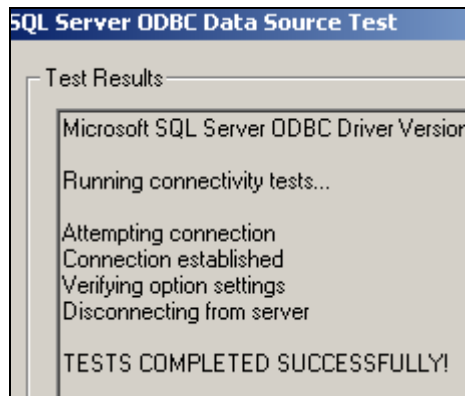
SQL Server ODBC Data Source Test

Test Results

Microsoft SQL Server ODBC Driver Versior

Running connectivity tests...

Attempting connection
Connection established
Verifying option settings
Disconnecting from server

TESTS COMPLETED SUCCESSFULLY!